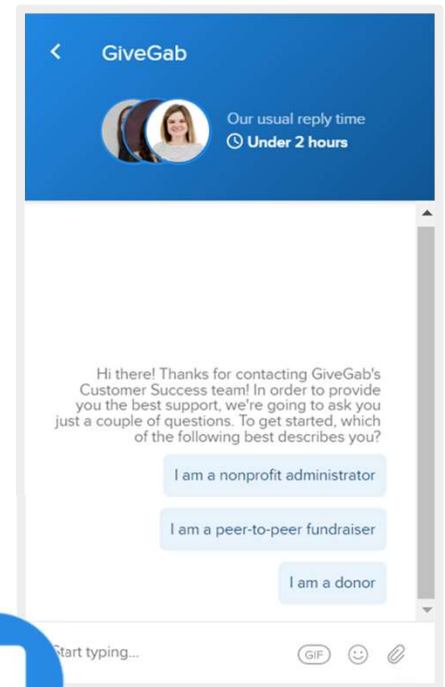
GiveGab

Our usual reply time
Under 2 hours

Hi there! Thanks for contacting GiveGab's Customer Success team! In order to provide you the best support, we're going to ask you just a couple of questions. To get started, which of the following best describes you?

I am a nonprofit administrator

I am a peer-to-peer fundraiser

I am a donor

Start typing...

GIF